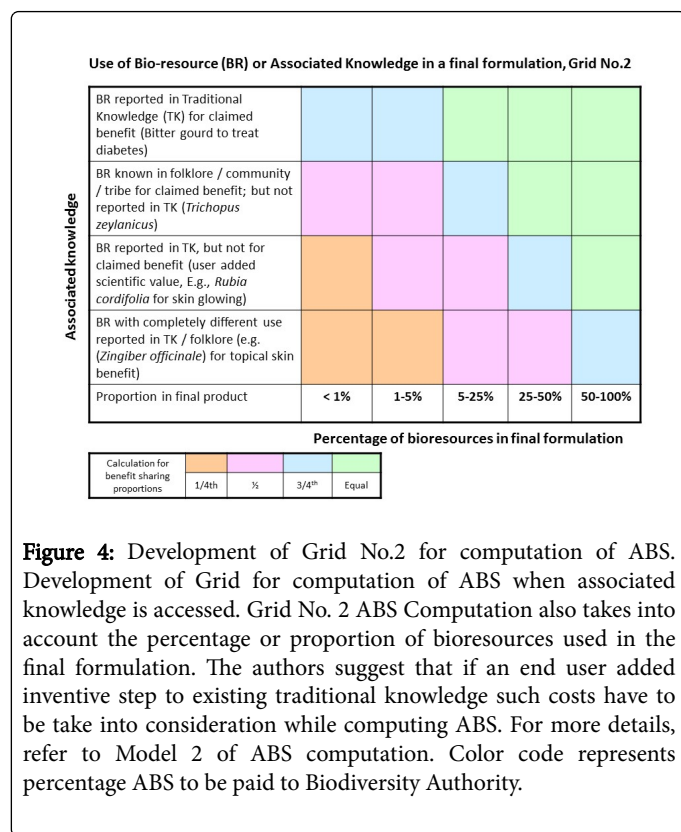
Use of Bio-resource (BR) or Associated Knowledge in a final formulation, Grid No.2

Associated knowledge

| BR reported in Traditional Knowledge (TK) for claimed benefit (Bitter gourd to treat diabetes) | | | | | |
|---|---|---|---|---|---|
| BR known in folklore / community / tribe for claimed benefit; but not reported in TK (*Trichopus zeylanicus*) | | | | | |
| BR reported in TK, but not for claimed benefit (user added scientific value, E.g., *Rubia cordifolia* for skin glowing) | | | | | |
| BR with completely different use reported in TK / folklore (e.g. (*Zingiber officinale*) for topical skin benefit) | | | | | |
| Proportion in final product | < 1% | 1-5% | 5-25% | 25-50% | 50-100% |

Percentage of bioresources in final formulation

| Calculation for benefit sharing proportions | | | | |
|---|---|---|---|---|
| | 1/4th | ½ | 3/4$^{th}$ | Equal |

**Figure 4:** Development of Grid No.2 for computation of ABS. Development of Grid for computation of ABS when associated knowledge is accessed. Grid No. 2 ABS Computation also takes into account the percentage or proportion of bioresources used in the final formulation. The authors suggest that if an end user added inventive step to existing traditional knowledge such costs have to be take into consideration while computing ABS. For more details, refer to Model 2 of ABS computation. Color code represents percentage ABS to be paid to Biodiversity Authority.